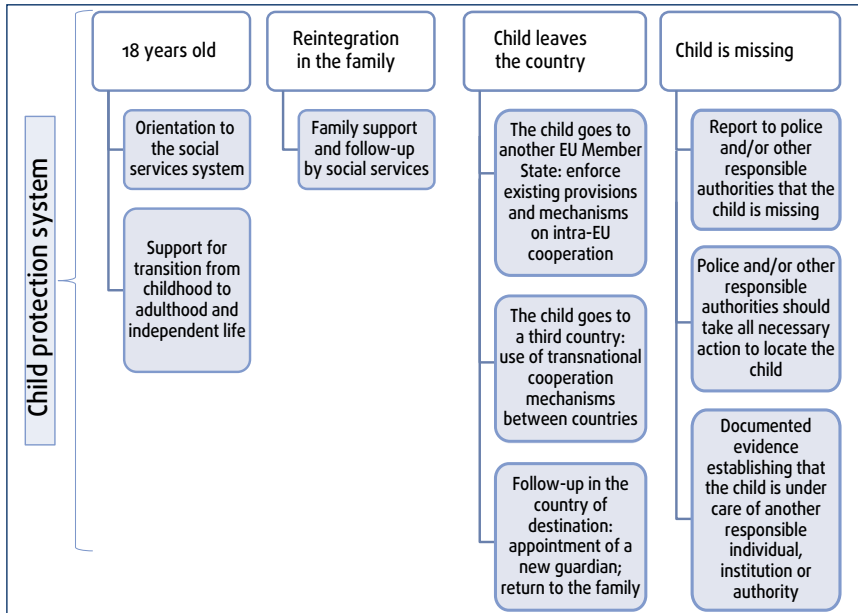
Child protection system

18 years old

Orientation to the social services system

Support for transition from childhood to adulthood and independent life

Reintegration in the family

Family support and follow-up by social services

Child leaves the country

The child goes to another EU Member State: enforce existing provisions and mechanisms on intra-EU cooperation

The child goes to a third country: use of transnational cooperation mechanisms between countries

Follow-up in the country of destination: appointment of a new guardian; return to the family

Child is missing

Report to police and/or other responsible authorities that the child is missing

Police and/or other responsible authorities should take all necessary action to locate the child

Documented evidence establishing that the child is under care of another responsible individual, institution or authority